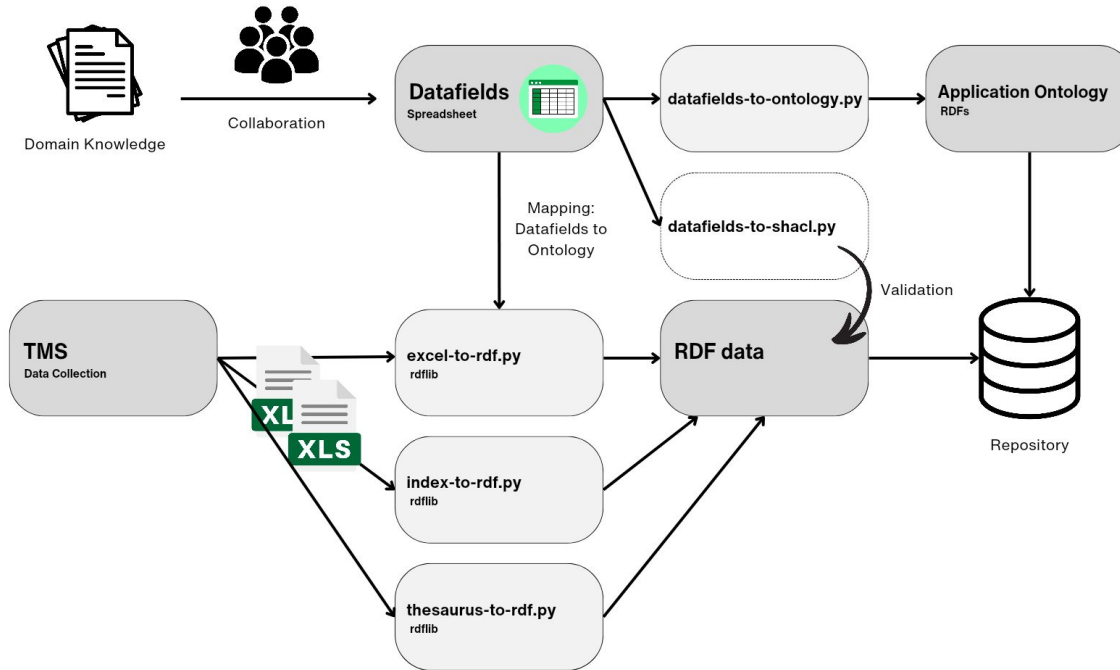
Domain Knowledge

Collaboration

Datafields
Spreadsheet

datafields-to-ontology.py

Application Ontology
RDFs

Mapping: Datafields to Ontology

datafields-to-shacl.py

Validation

TMS
Data Collection

XL

XLS

excel-to-rdf.py
rdflib

RDF data

Repository

index-to-rdf.py
rdflib

thesaurus-to-rdf.py
rdflib